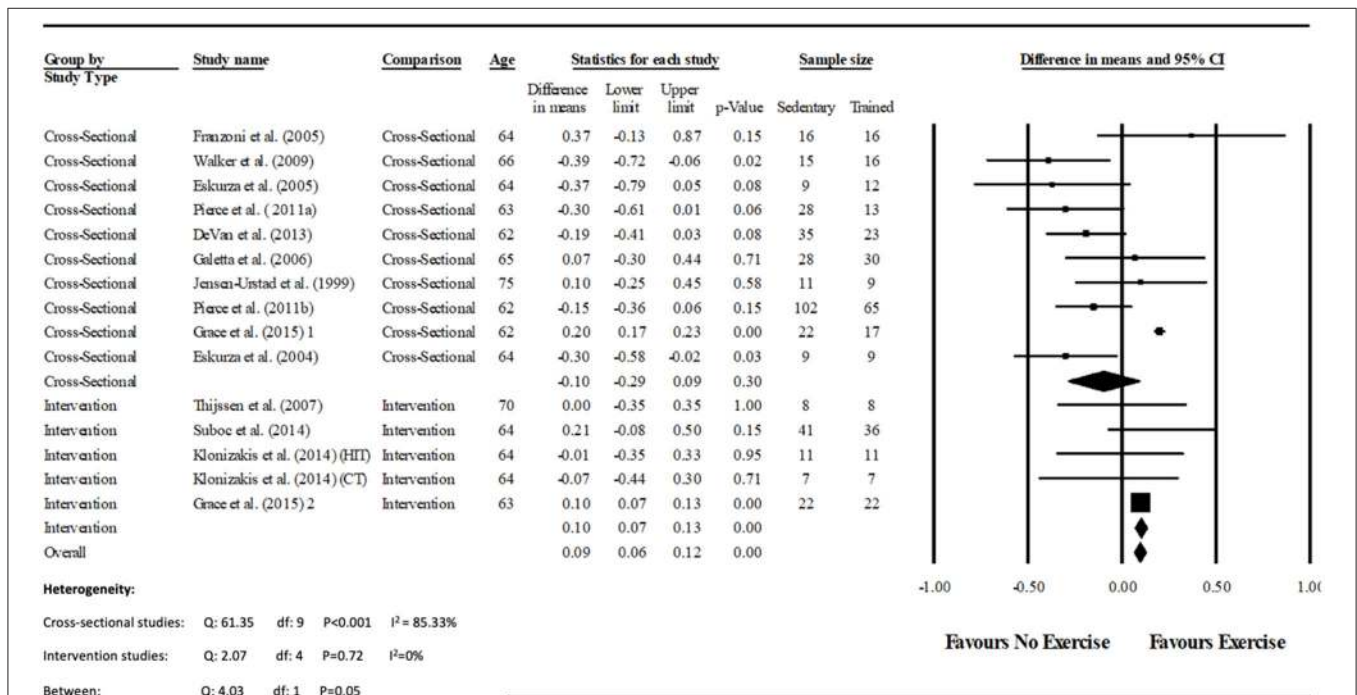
| Group by Study Type | Study name | Comparison | Age | Difference in means | Lower limit | Upper limit | p-Value | Sedentary | Trained |
|---|---|---|---|---|---|---|---|---|---|
| Cross-Sectional | Franzoni et al. (2005) | Cross-Sectional | 64 | 0.37 | -0.13 | 0.87 | 0.15 | 16 | 16 |
| Cross-Sectional | Walker et al. (2009) | Cross-Sectional | 66 | -0.39 | -0.72 | -0.06 | 0.02 | 15 | 16 |
| Cross-Sectional | Eskurza et al. (2005) | Cross-Sectional | 64 | -0.37 | -0.79 | 0.05 | 0.08 | 9 | 12 |
| Cross-Sectional | Pierce et al. (2011a) | Cross-Sectional | 63 | -0.30 | -0.61 | 0.01 | 0.06 | 28 | 13 |
| Cross-Sectional | DeVan et al. (2013) | Cross-Sectional | 62 | -0.19 | -0.41 | 0.03 | 0.08 | 35 | 23 |
| Cross-Sectional | Galetta et al. (2006) | Cross-Sectional | 65 | 0.07 | -0.30 | 0.44 | 0.71 | 28 | 30 |
| Cross-Sectional | Jensen-Urstad et al. (1999) | Cross-Sectional | 75 | 0.10 | -0.25 | 0.45 | 0.58 | 11 | 9 |
| Cross-Sectional | Pierce et al. (2011b) | Cross-Sectional | 62 | -0.15 | -0.36 | 0.06 | 0.15 | 102 | 65 |
| Cross-Sectional | Grace et al. (2015) 1 | Cross-Sectional | 62 | 0.20 | 0.17 | 0.23 | 0.00 | 22 | 17 |
| Cross-Sectional | Eskurza et al. (2004) | Cross-Sectional | 64 | -0.30 | -0.58 | -0.02 | 0.03 | 9 | 9 |
| Cross-Sectional | | | | -0.10 | -0.29 | 0.09 | 0.30 | | |
| Intervention | Thijssen et al. (2007) | Intervention | 70 | 0.00 | -0.35 | 0.35 | 1.00 | 8 | 8 |
| Intervention | Suboc et al. (2014) | Intervention | 64 | 0.21 | -0.08 | 0.50 | 0.15 | 41 | 36 |
| Intervention | Klonizakis et al. (2014) (HIT) | Intervention | 64 | -0.01 | -0.35 | 0.33 | 0.95 | 11 | 11 |
| Intervention | Klonizakis et al. (2014) (CT) | Intervention | 64 | -0.07 | -0.44 | 0.30 | 0.71 | 7 | 7 |
| Intervention | Grace et al. (2015) 2 | Intervention | 63 | 0.10 | 0.07 | 0.13 | 0.00 | 22 | 22 |
| Intervention | | | | 0.10 | 0.07 | 0.13 | 0.00 | | |
| Overall | | | | 0.09 | 0.06 | 0.12 | 0.00 | | |

Statistics for each study
Sample size
Difference in means and 95% CI

-1.00 -0.50 0.00 0.50 1.0(

Favours No Exercise Favours Exercise

Heterogeneity:
Cross-sectional studies: Q: 61.35 df: 9 P<0.001 I² = 85.33%
Intervention studies: Q: 2.07 df: 4 P=0.72 I²=0%
Between: Q: 4.03 df: 1 P=0.05